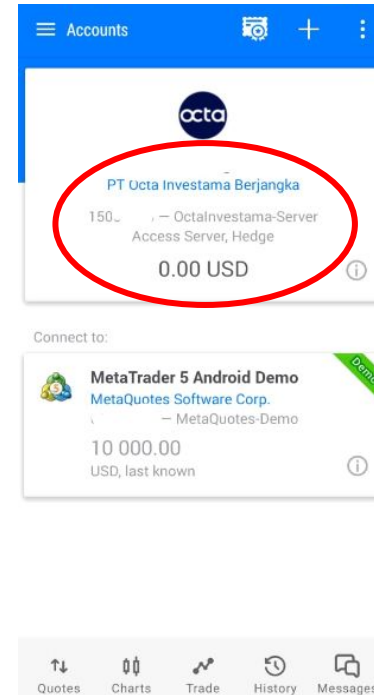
Accounts

octa

PT Octa Investama Berjangka

150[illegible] — OctaInvestama-Server
Access Server, Hedge

0.00 USD

Connect to:

MetaTrader 5 Android Demo
MetaQuotes Software Corp.
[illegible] — MetaQuotes-Demo

10 000.00
USD, last known

Demo

Quotes Charts Trade History Messages